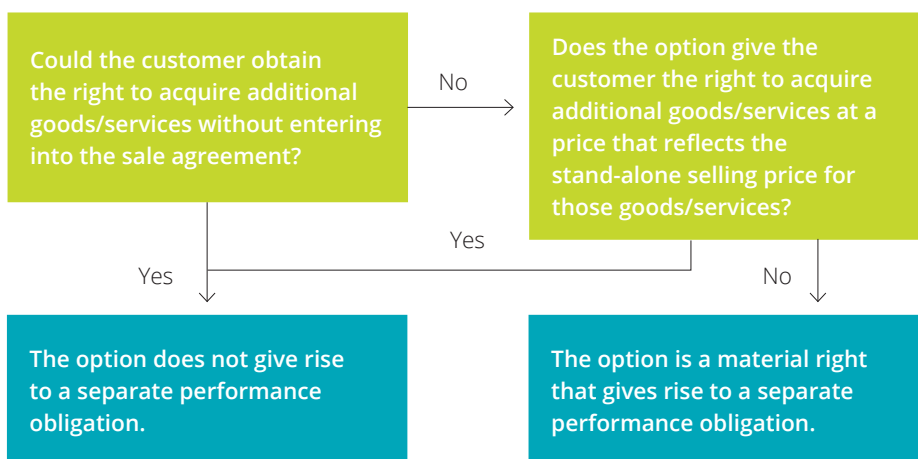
Could the customer obtain the right to acquire additional goods/services without entering into the sale agreement?

No

Does the option give the customer the right to acquire additional goods/services at a price that reflects the stand-alone selling price for those goods/services?

Yes

Yes

No

The option does not give rise to a separate performance obligation.

The option is a material right that gives rise to a separate performance obligation.